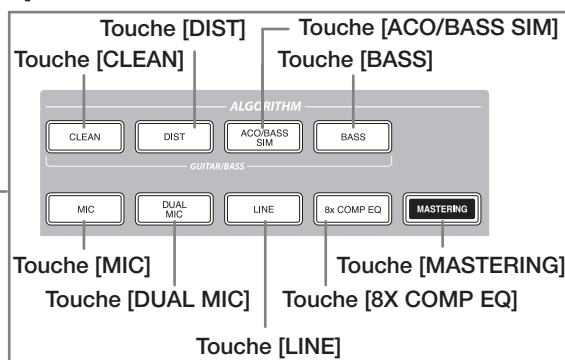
Touche [DIST]

Touche [ACO/BASS SIM]

Touche [CLEAN]

Touche [BASS]

ALGORITHM

CLEAN

DIST

ACO/BASS SIM

BASS

GUITAR/BASS

MIC

DUAL MIC

LINE

8x COMP EQ

MASTERING

Touche [MIC]

Touche [MASTERING]

Touche [DUAL MIC]

Touche [8X COMP EQ]

Touche [LINE]